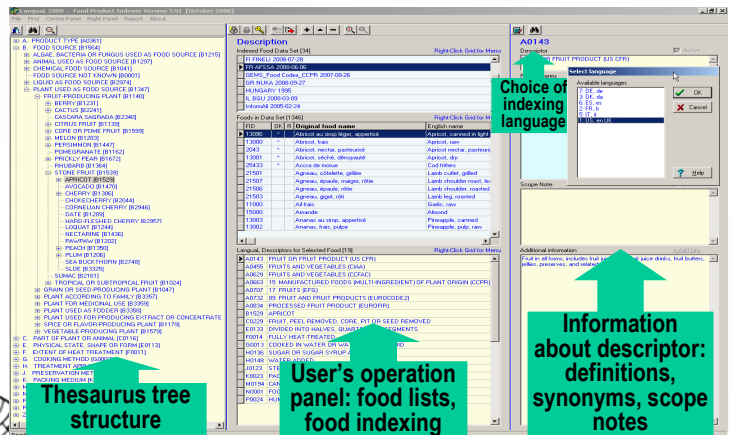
Langual 2008 - Food Product Indexer Version 5.91 [October 2008]
File Find Centre Panel Right Panel Report About

A. PRODUCT TYPE [A0361]
B. FOOD SOURCE [B1564]
ALGAE, BACTERIA OR FUNGUS USED AS FOOD SOURCE [B1215]
ANIMAL USED AS FOOD SOURCE [B1297]
CHEMICAL FOOD SOURCE [B1041]
FOOD SOURCE NOT KNOWN [B0001]
LIQUID AS FOOD SOURCE [B2974]
PLANT USED AS FOOD SOURCE [B1347]
FRUIT-PRODUCING PLANT [B1140]
BERRY [B1231]
CACTUS [B2241]
CASCARA SAGRADA [B2240]
CITRUS FRUIT [B1139]
CORE OR POME FRUIT [B1139]
MELON [B1283]
PERSIMMON [B1447]
POMEGRANATE [B1162]
PRICKLY PEAR [B1672]
RHUBARB [B1364]
STONE FRUIT [B1539]
APRICOT [B1529]
AVOCADO [B1470]
CHERRY [B1306]
CHOKECHERRY [B2044]
CORNELIAN CHERRY [B2045]
DATE [B1209]
HARD-FLESHED CHERRY [B2957]
LOQUAT [B1244]
NECTARINE [B1436]
PAWPAW [B1202]
PEACH [B1350]
PLUM [B1206]
SEA BUCKTHORN [B2748]
SLOE [B3325]
SUMAC [B2161]
TROPICAL OR SUBTROPICAL FRUIT [B1024]
GRAIN OR SEED-PRODUCING PLANT [B1407]
PLANT ACCORDING TO FAMILY [B3357]
PLANT FOR MEDICINAL USE [B3359]
PLANT USED AS FODDER [B3358]
PLANT USED FOR PRODUCING EXTRACT OR CONCENTRATE
SPICE OR FLAVOR-PRODUCING PLANT [B1179]
VEGETABLE-PRODUCING PLANT [B1579]
C. PART OF PLANT OR ANIMAL [C0116]
E. PHYSICAL STATE, SHAPE OR FORM [E0133]
F. EXTENT OF HEAT TREATMENT [F0011]
G. COOKING METHOD [G0002]
H. TREATMENT APP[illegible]
J. PRESERVATION MET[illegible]
K. PACKING MEDIUM [K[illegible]

Thesaurus tree structure

Description
Indexed Food Data Set [34] Right-Click Grid for Menu
FI FINELI 2008-07-28
FR AFSSA 2008-06-06
GEMS_Food Codex_CCPR 2007-08-26
GR NUSA 2008-09-27
HUNGARY 1995
IL BGU 2008-03-09
InfomAll 2005-02-24
Foods in Data Set [1346] Right-Click Grid for Menu

| FID | OK | R | Original food name | English name |
|---|---|---|---|---|
| 13096 | * | | Abricot au sirop léger, appertisé | Apricot, canned in light |
| 13000 | * | | Abricot, frais | Apricot, raw |
| 2043 | * | | Abricot, nectar, pasteurisé | Apricot, nectar, pasteuri |
| 13001 | * | | Abricot, séché, dénoyauté | Apricot, dry |
| 25433 | * | | Accra de morue | Cod fritters |
| 21501 | | | Agneau, côtelette, grillée | Lamb cutlet, grilled |
| 21507 | | | Agneau, épaule, maigre, rôtie | Lamb shoulder roast, le |
| 21506 | | | Agneau, épaule, rôtie | Lamb shoulder, roasted |
| 21503 | | | Agneau, gigot, rôti | Lamb leg, roasted |
| 11000 | | | Ail frais | Garlic, raw |
| 15000 | | | Amande | Almond |
| 13003 | | | Ananas au sirop, appertisé | Pineapple, canned |
| 13002 | | | Ananas frais | Pineapple, pulp, raw |

Langual, Descriptors for Selected Food [19] Right-Click Grid for Menu
A0143 FRUIT OR FRUIT PRODUCT (US CFR)
A0455 FRUITS AND VEGETABLES (CIAA)
A0629 FRUITS AND VEGETABLES (CCFAC)
A0663 15 MANUFACTURED FOODS (MULTI-INGREDIENT) (OR PRODUCT (CCPR)
A0707 17 FRUITS (EFG)
A0732 09 FRUIT AND FRUIT PRODUCTS (EUROCODE2)
A0834 PROCESSED FRUIT PRODUCT (EUROFIR)
B1529 APRICOT
C0229 FRUIT, PEEL REMOVED, CORE, PIT OR SEED REMOVED
E0133 DIVIDED INTO HALVES, QUARTERS OR SEGMENTS
F0014 FULLY HEAT-TREATED
G0013 COOKED IN WATER OR WA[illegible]
H0136 SUGAR OR SUGAR SYRUP A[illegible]
H0149 WATER ADDED
J0123 STE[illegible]
K0023 PAC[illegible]
M0194 CAN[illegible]
N0001 FO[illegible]
P0024 HU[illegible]

User's operation panel: food lists, food indexing

A0143
Descriptor
FRUIT OR FRUIT PRODUCT (US CFR)
Active
Select language
Available languages
7. DE, de
3. DK, da
6. ES, es
5. FR, fr
4. IT, it
1. US, en, UK
OK
Cancel
Help

Choice of indexing language

Scope Note

Additional information
Fruit in all forms; includes fruit juices, fruit juice drinks, fruit butters, jellies, preserves, and related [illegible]

Information about descriptor: definitions, synonyms, scope notes